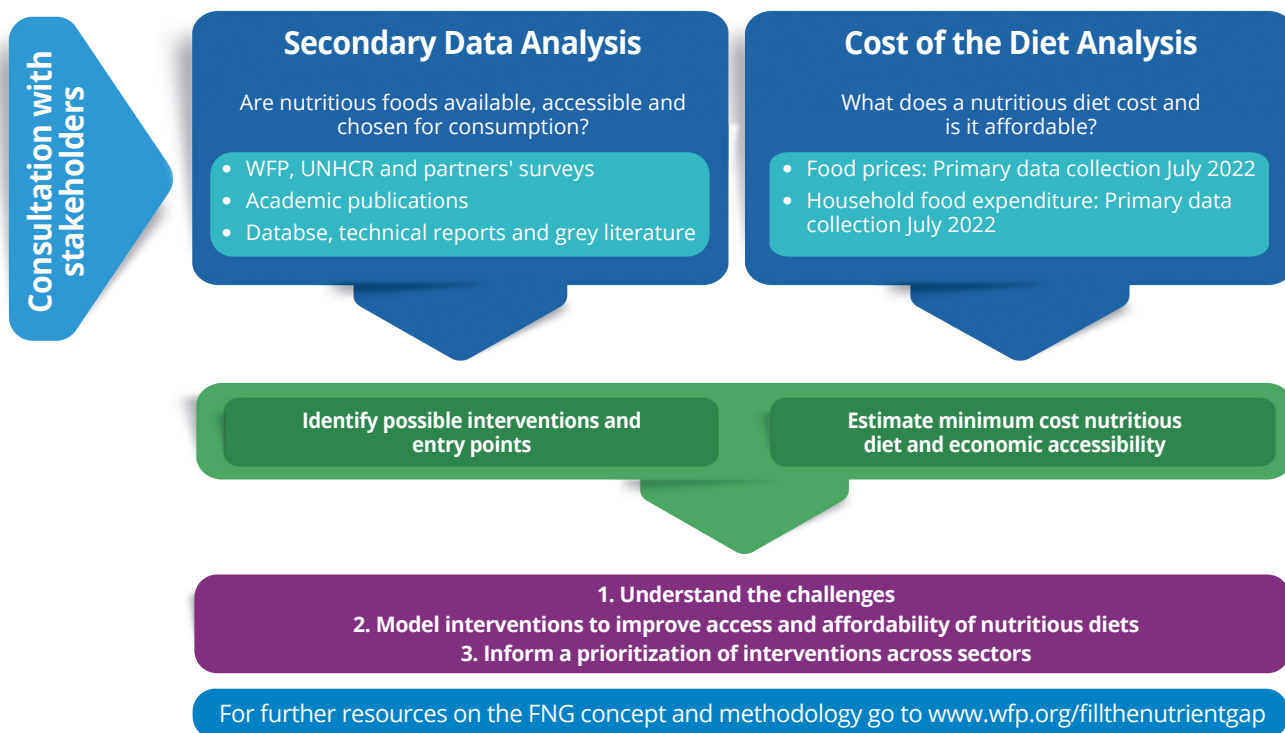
Consultation with stakeholders

Secondary Data Analysis

Are nutritious foods available, accessible and chosen for consumption?

- WFP, UNHCR and partners' surveys
- Academic publications
- Databse, technical reports and grey literature

Cost of the Diet Analysis

What does a nutritious diet cost and is it affordable?

- Food prices: Primary data collection July 2022
- Household food expenditure: Primary data collection July 2022

Identify possible interventions and entry points

Estimate minimum cost nutritious diet and economic accessibility

1. Understand the challenges
2. Model interventions to improve access and affordability of nutritious diets
3. Inform a prioritization of interventions across sectors

For further resources on the FNG concept and methodology go to www.wfp.org/fillthenutrientgap